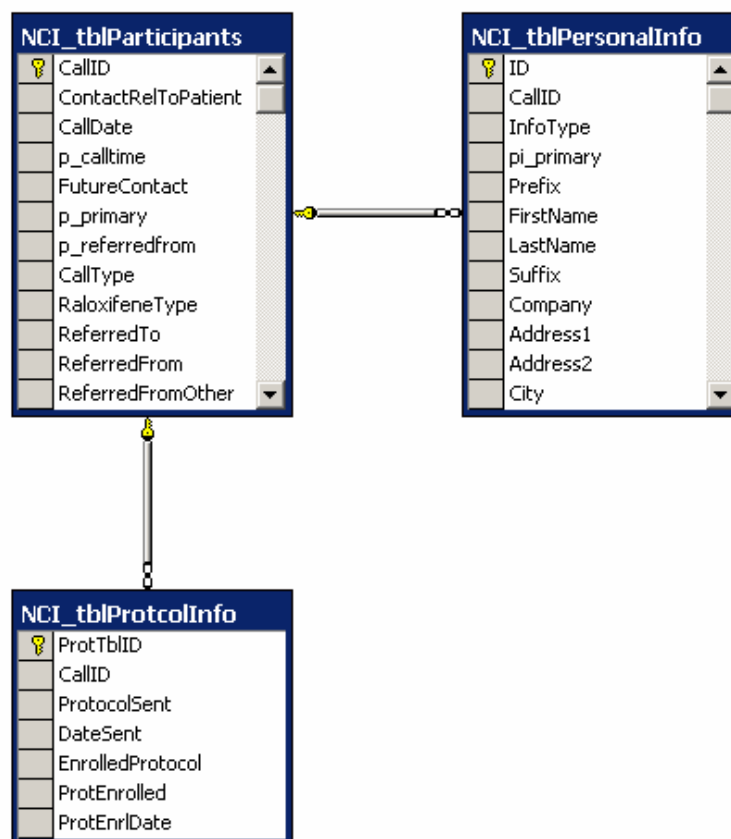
NCI_tblParticipants
CallID
ContactRelToPatient
CallDate
p_calltime
FutureContact
p_primary
p_referredfrom
CallType
RaloxifeneType
ReferredTo
ReferredFrom
ReferredFromOther

NCI_tblPersonalInfo
ID
CallID
InfoType
pi_primary
Prefix
FirstName
LastName
Suffix
Company
Address1
Address2
City

NCI_tblProtcolInfo
ProtTblID
CallID
ProtocolSent
DateSent
EnrolledProtocol
ProtEnrolled
ProtEnrlDate